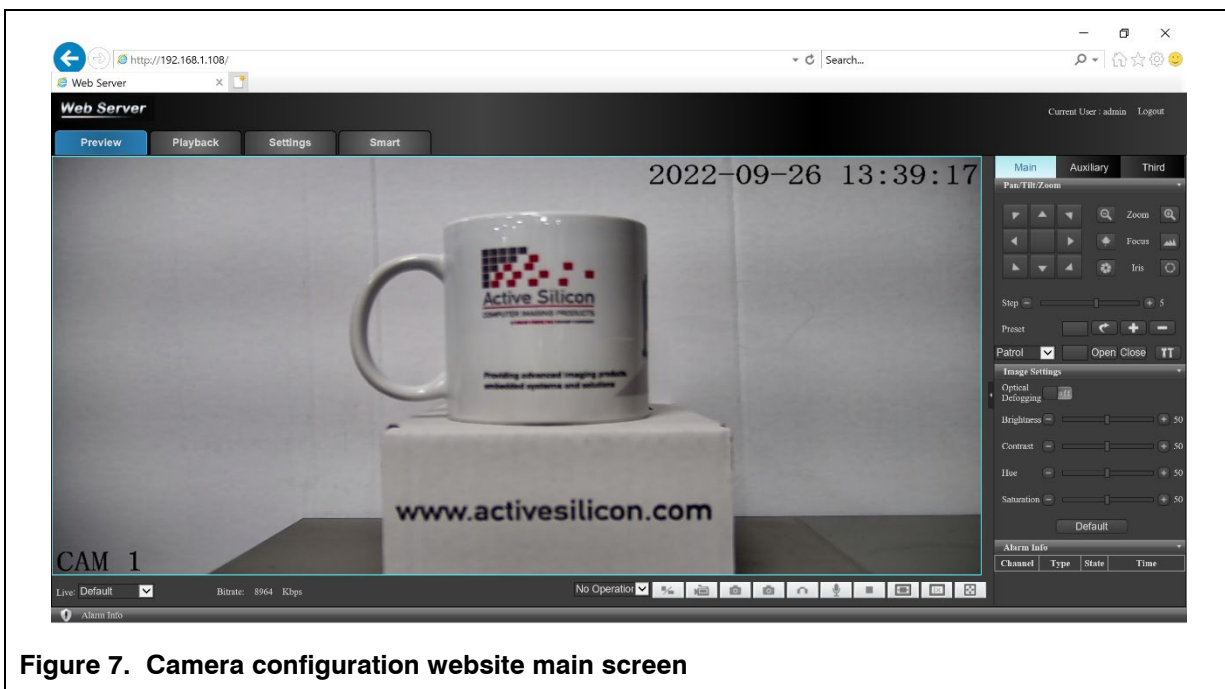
http://192.168.1.108/

Search...

Web Server

Web Server

Current User : admin Logout

Preview Playback Settings Smart

2022-09-26 13:39:17

Active Silicon

COMPUTER IMAGING PRODUCTS

Providing advanced imaging products, embedded systems and solutions

www.activesilicon.com

CAM 1

Main Auxiliary Third

Pan/Tilt/Zoom

Zoom

Focus

Iris

Step 5

Preset

Patrol Open Close

Image Settings

Optical Defogging

Brightness 50

Contrast 50

Hue 50

Saturation 50

Default

Alarm Info

| Channel | Type | State | Time |
|---|---|---|---|

Live: Default Bitrate: 8964 Kbps No Operatio

Alarm Info

Figure 7. Camera configuration website main screen